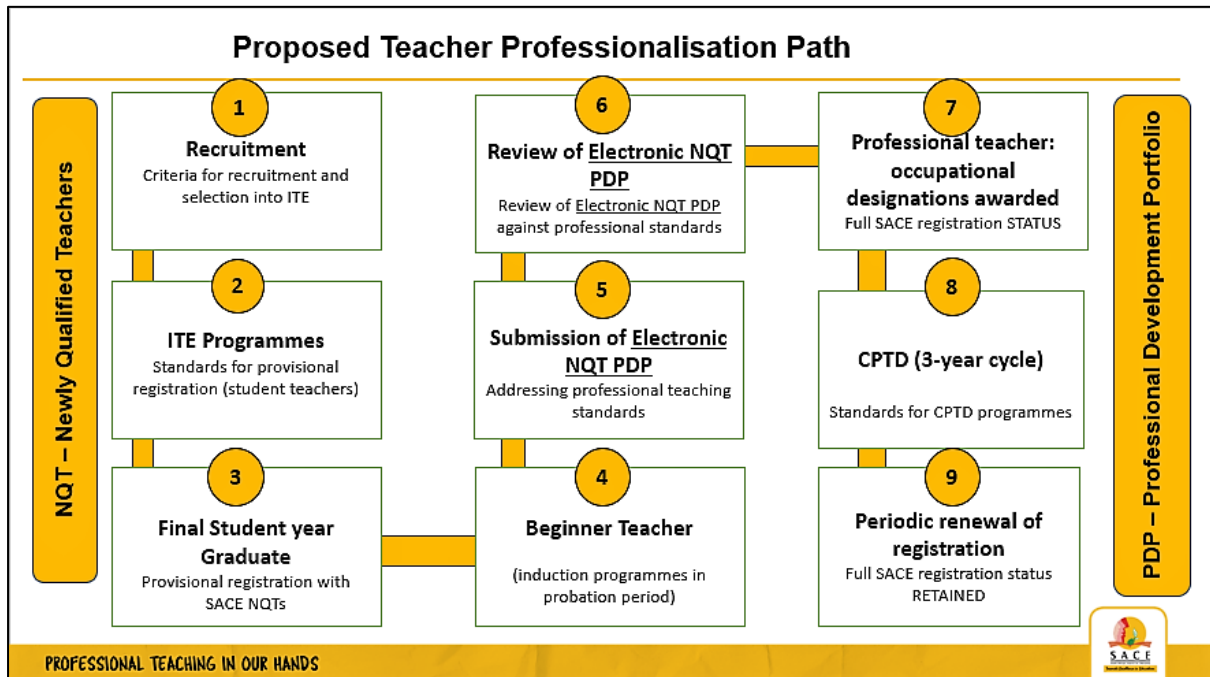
Proposed Teacher Professionalisation Path

NQT – Newly Qualified Teachers

1
Recruitment
Criteria for recruitment and selection into ITE

2
ITE Programmes
Standards for provisional registration (student teachers)

3
Final Student year Graduate
Provisional registration with SACE NQTs

4
Beginner Teacher
(induction programmes in probation period)

5
Submission of Electronic NQT PDP
Addressing professional teaching standards

6
Review of Electronic NQT PDP
Review of Electronic NQT PDP against professional standards

7
Professional teacher: occupational designations awarded
Full SACE registration STATUS

8
CPTD (3-year cycle)
Standards for CPTD programmes

9
Periodic renewal of registration
Full SACE registration status RETAINED

PDP – Professional Development Portfolio

PROFESSIONAL TEACHING IN OUR HANDS

SACE